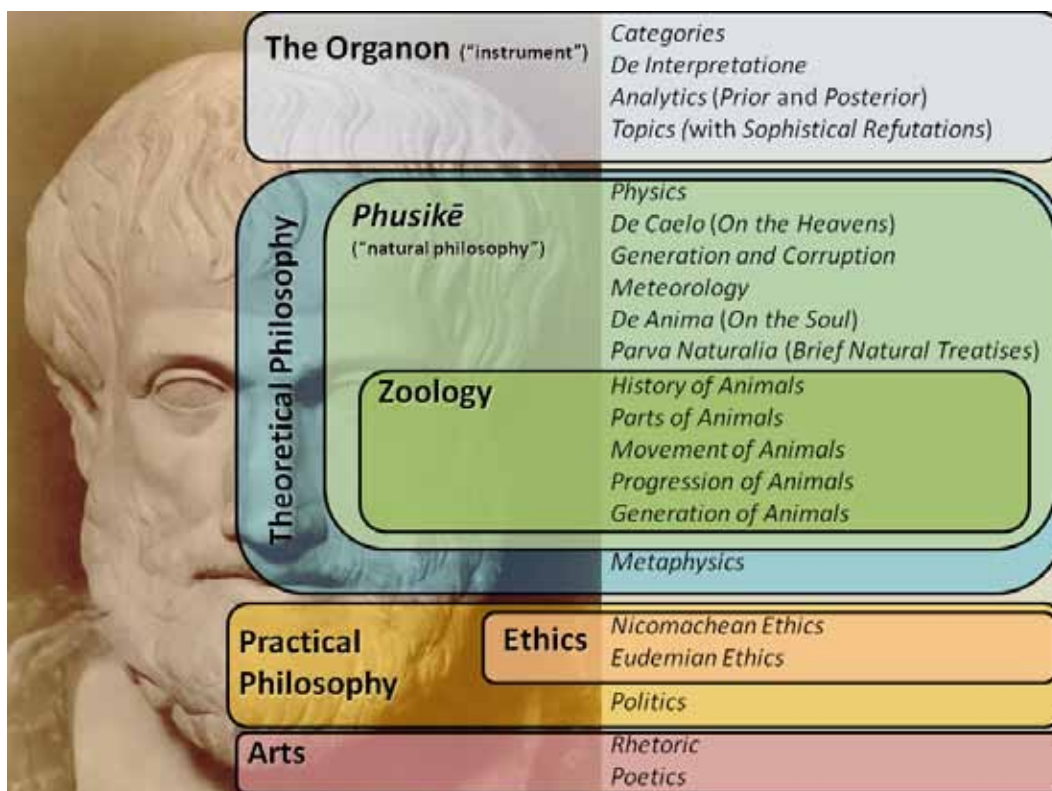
The Organon ("instrument")
Categories
De Interpretatione
Analytics (Prior and Posterior)
Topics (with Sophistical Refutations)

Theoretical Philosophy

Phusikē
("natural philosophy")
Physics
De Caelo (On the Heavens)
Generation and Corruption
Meteorology
De Anima (On the Soul)
Parva Naturalia (Brief Natural Treatises)

Zoology
History of Animals
Parts of Animals
Movement of Animals
Progression of Animals
Generation of Animals

Metaphysics

Practical Philosophy
Ethics
Nicomachean Ethics
Eudemian Ethics
Politics

Arts
Rhetoric
Poetics